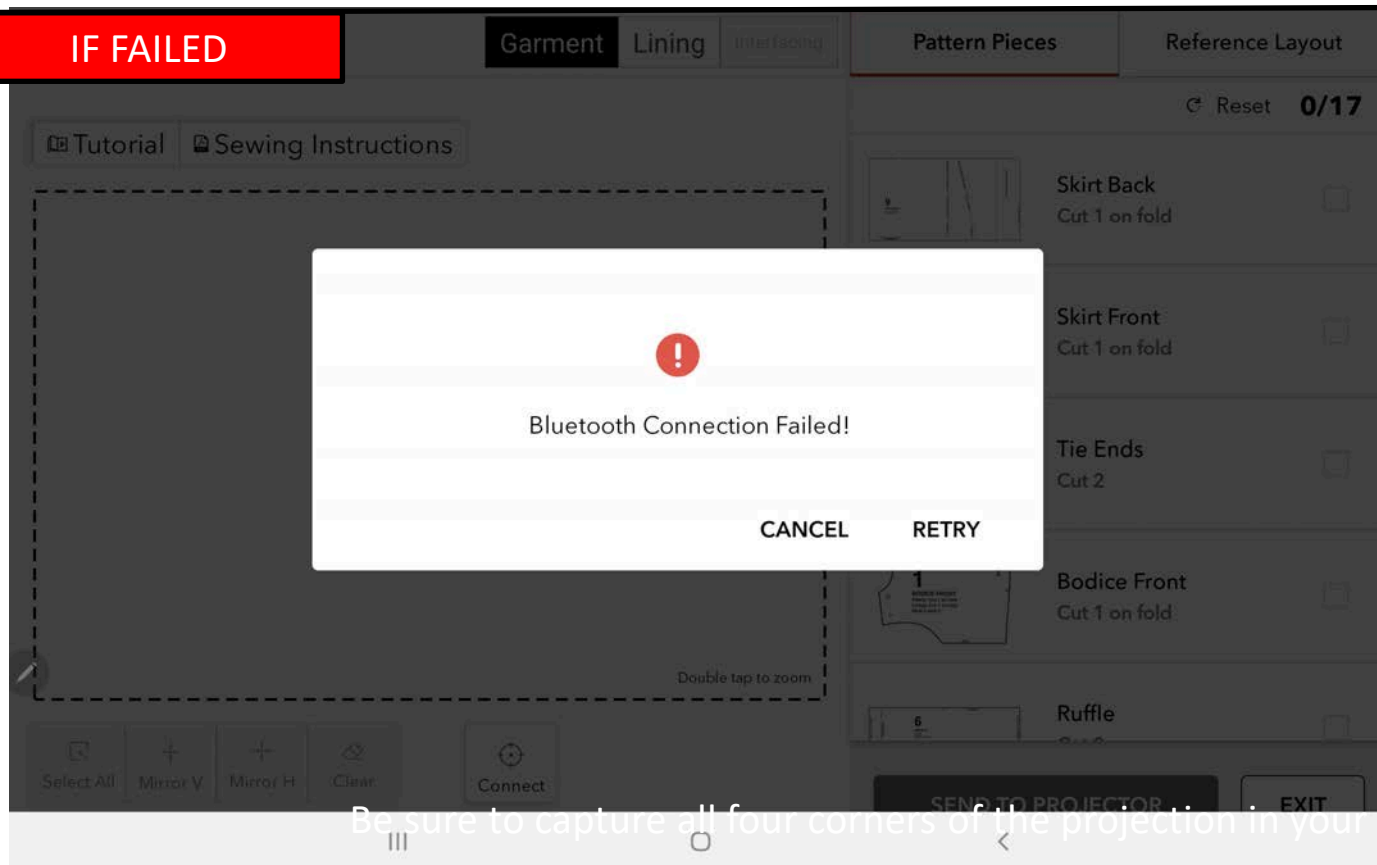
IF FAILED

Garment Lining Interfacing

Pattern Pieces Reference Layout

Reset 0/17

Tutorial Sewing Instructions

Skirt Back
Cut 1 on fold

Skirt Front
Cut 1 on fold

Tie Ends
Cut 2

Bodice Front
Cut 1 on fold

Ruffle
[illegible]

Bluetooth Connection Failed!

CANCEL RETRY

Double tap to zoom

Select All Mirror V Mirror H Clear Connect

SEND TO PROJECTOR EXIT

Be sure to capture all four corners of the projection in your